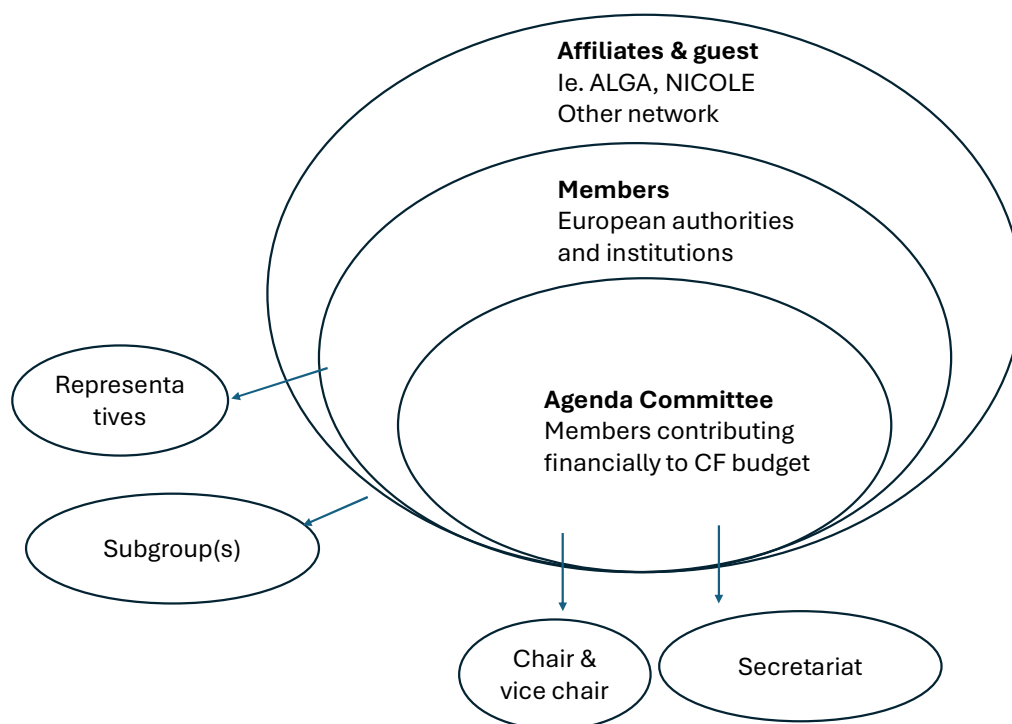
**Affiliates & guest**
Ie. ALGA, NICOLE
Other network

**Members**
European authorities and institutions

**Agenda Committee**
Members contributing financially to CF budget

Representa tives

Subgroup(s)

Chair & vice chair

Secretariat